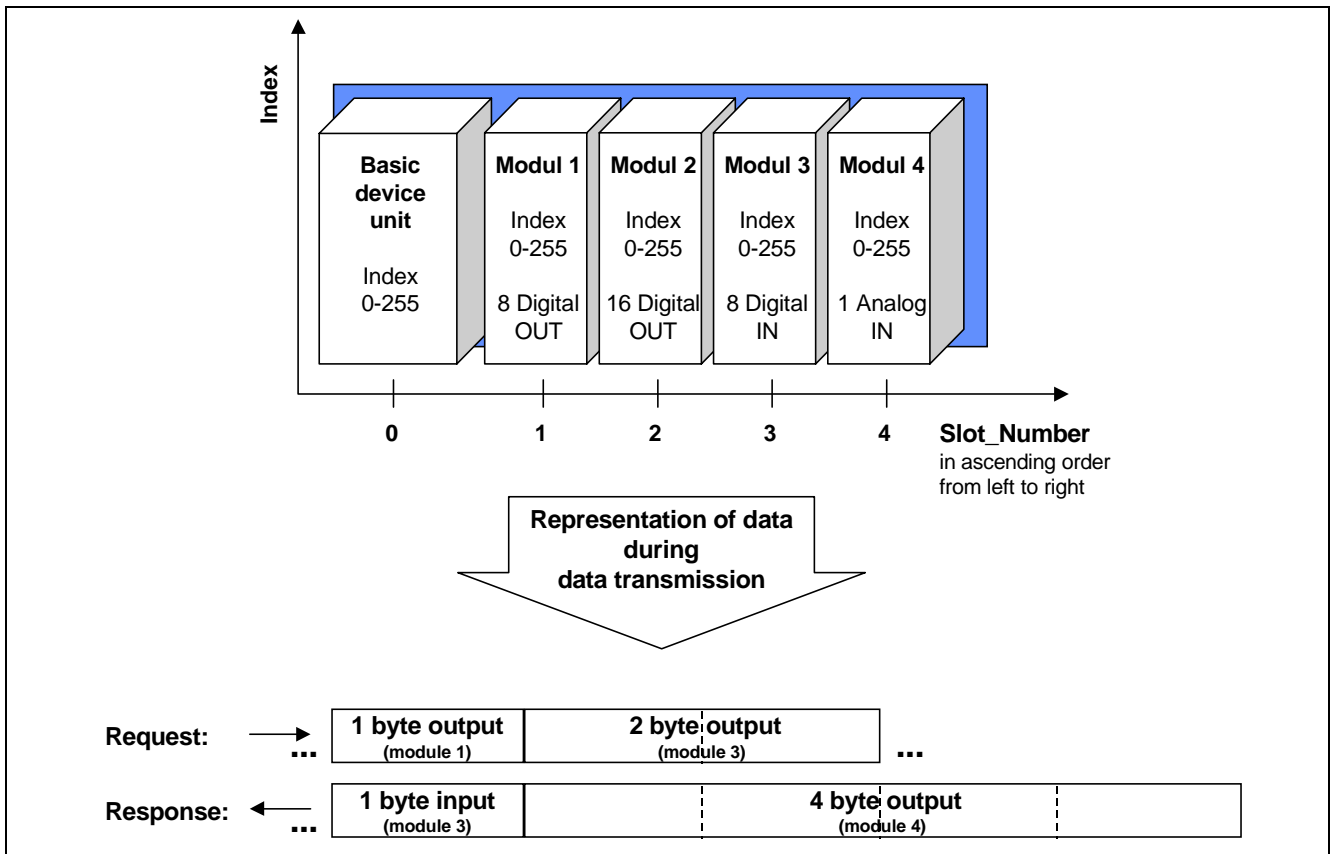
Index

Basic device unit

Index 0-255

Modul 1

Index 0-255

8 Digital OUT

Modul 2

Index 0-255

16 Digital OUT

Modul 3

Index 0-255

8 Digital IN

Modul 4

Index 0-255

1 Analog IN

0 1 2 3 4

Slot_Number
in ascending order from left to right

Representation of data during data transmission

Request: ...

1 byte output
(module 1)

2 byte output
(module 3)

...

Response: ...

1 byte input
(module 3)

4 byte output
(module 4)